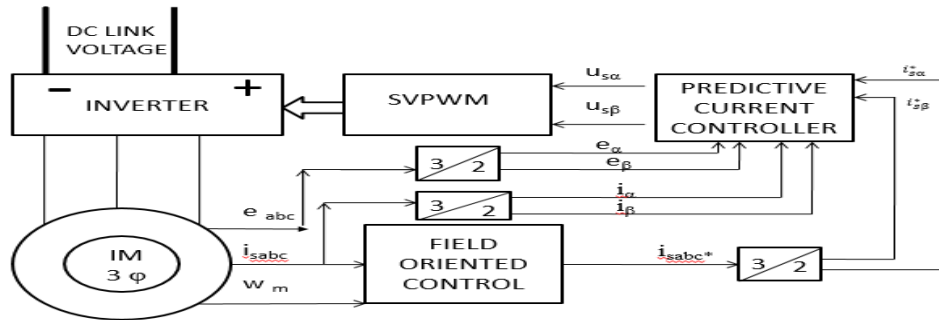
DC LINK VOLTAGE

−

INVERTER

+

SVPWM

$u_{s\alpha}$

$u_{s\beta}$

PREDICTIVE CURRENT CONTROLLER

$i^*_{s\alpha}$

$i^*_{s\beta}$

3 / 2

$e_\alpha$

$e_\beta$

e abc

3 / 2

$i_\alpha$

$i_\beta$

IM 3 φ

$i_{sabc}$

W m

FIELD ORIENTED CONTROL

$i_{sabc*}$

3 / 2